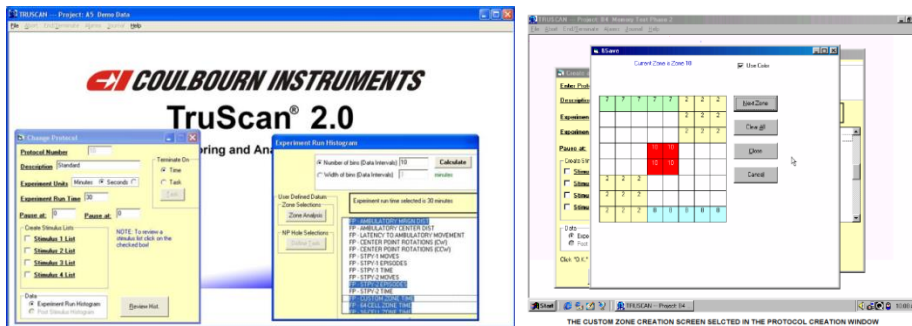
TRUSCAN -- Project: A5 Demo Data
File Start End Session Admin Format Help

COULBOURN INSTRUMENTS
TruScan® 2.0
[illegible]oring and Ana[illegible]

Change Protocol
Protocol Number
Description Standard
Terminate On
Time
Task
Experiment Units Minutes Seconds
Experiment Run Time 30
Pause at: 0 Pause at: 0
Create Stimulus Lists
Stimulus 1 List
Stimulus 2 List
Stimulus 3 List
Stimulus 4 List
NOTE: To review a stimulus list click on the checked box!
Data
Experiment Run Histogram
Post Stimulus Histogram
Review Hist.

Experiment Run Histogram
Number of bins (Data Intervals) 10
Calculate
Width of bins (Data Intervals) minutes
Experiment run time selected is 30 minutes
User Defined Datum
Zone Selections
Zone Analysis
NP Hole Selections
Define Task
FP - AMBULATORY MRGN DIST
FP - AMBULATORY CENTER DIST
FP - LATENCY TO AMBULATORY MOVEMENT
FP - CENTER POINT ROTATIONS (CW)
FP - CENTER POINT ROTATIONS (CCW)
FP - STPY-1 MOVES
FP - STPY-1 EPISODES
FP - STPY-1 TIME
FP - STPY-2 MOVES
FP - STPY-2 EPISODES
FP - STPY-2 TIME
FP - CUSTOM ZONE TIME
FP - 64 CELL ZONE TIME
FP - 16 CELL ZONE TIME

TRUSCAN -- Project: B4 Wiener Test Phase 2
File Start End Session Admin Format Help
Create
Enter Prot
Descriptio
Experiment
Experiment
Pause at:
Create Stir
Stimulu
Stimulu
Stimulu
Stimulu
Data
Expe
Post
Click "O.K."

BSave
Current Zone is Zone 10
Use Color
Next Zone
Clear All
Close
Cancel

| 7 | 7 | 7 | 7 | 7 | 2 | 2 | 2 |
|---|---|---|---|---|---|---|---|
|  |  |  |  |  | 2 | 2 | 2 |
|  |  |  |  |  | 2 | 2 | 2 |
|  |  |  |  |  |  |  |  |
|  |  |  | 10 | 10 |  |  |  |
|  |  |  | 10 | 10 |  |  |  |
| 2 | 2 | 2 |  |  |  |  |  |
| 2 | 2 | 2 |  |  |  |  |  |
| 2 | 2 | 2 | 8 | 8 | 8 | 8 | 8 |

Start TRUSCAN - Project: B4 10:0

THE CUSTOM ZONE CREATION SCREEN SELCTED IN THE PROTOCOL CREATION WINDOW